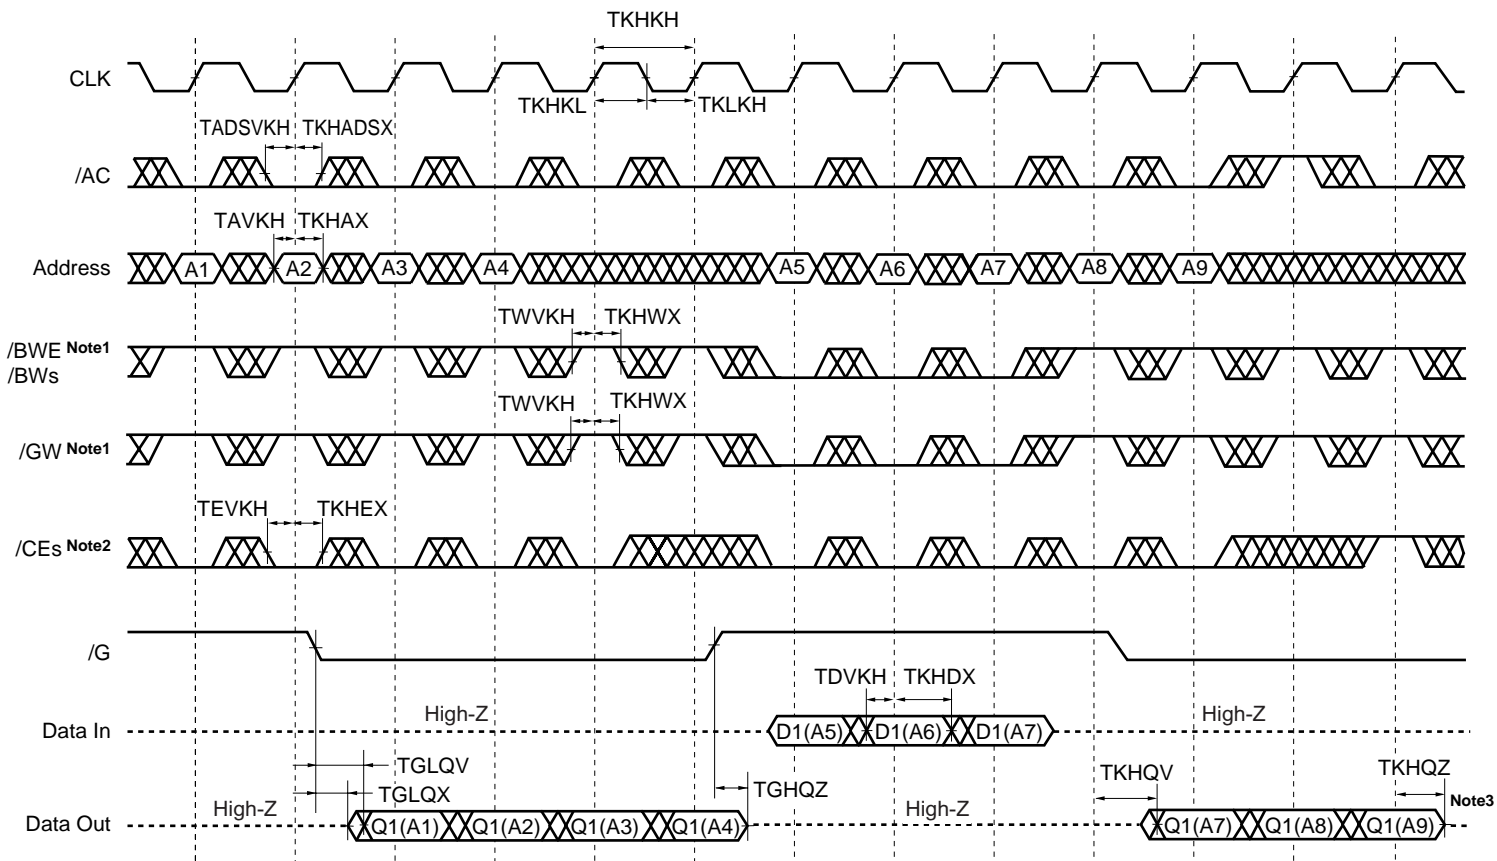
TKHKH

CLK

TKHKL TKLKH

TADSVKH TKHADSX

/AC

TAVKH TKHAX

Address A1 A2 A3 A4 A5 A6 A7 A8 A9

TWVKH TKHWX

/BWE Note1
/BWs

TWVKH TKHWX

/GW Note1

TEVKH TKHEX

/CEs Note2

/G

TDVKH TKHDX

Data In High-Z D1(A5) D1(A6) D1(A7) High-Z

TGLQV

TGLQX TGHQZ TKHQV TKHQZ

Data Out High-Z Q1(A1) Q1(A2) Q1(A3) Q1(A4) High-Z Q1(A7) Q1(A8) Q1(A9) Note3